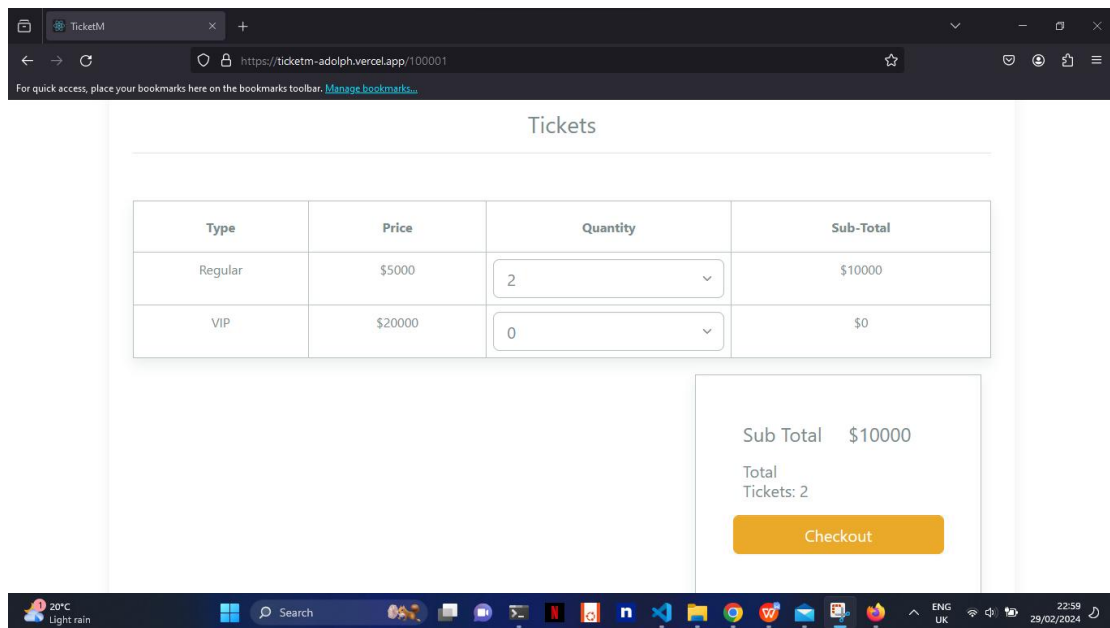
TicketM

https://ticketm-adolph.vercel.app/100001

For quick access, place your bookmarks here on the bookmarks toolbar. Manage bookmarks...

Tickets

| Type | Price | Quantity | Sub-Total |
|---|---|---|---|
| Regular | \$5000 | 2 | \$10000 |
| VIP | \$20000 | 0 | \$0 |

Sub Total \$10000

Total Tickets: 2

Checkout

20°C
Light rain

Search

ENG
UK

22:59
29/02/2024